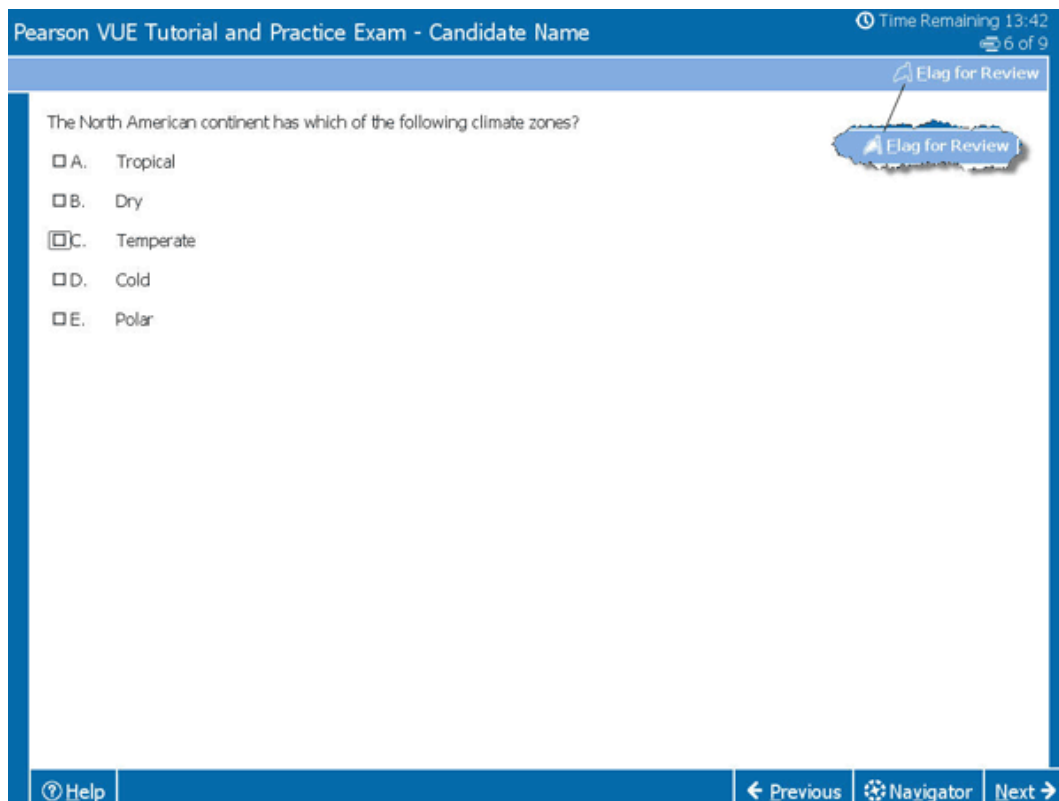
Pearson VUE Tutorial and Practice Exam - Candidate Name

Time Remaining 13:42
6 of 9

Flag for Review

The North American continent has which of the following climate zones?

Flag for Review

A. Tropical

B. Dry

C. Temperate

D. Cold

E. Polar

Help

← Previous

Navigator

Next →